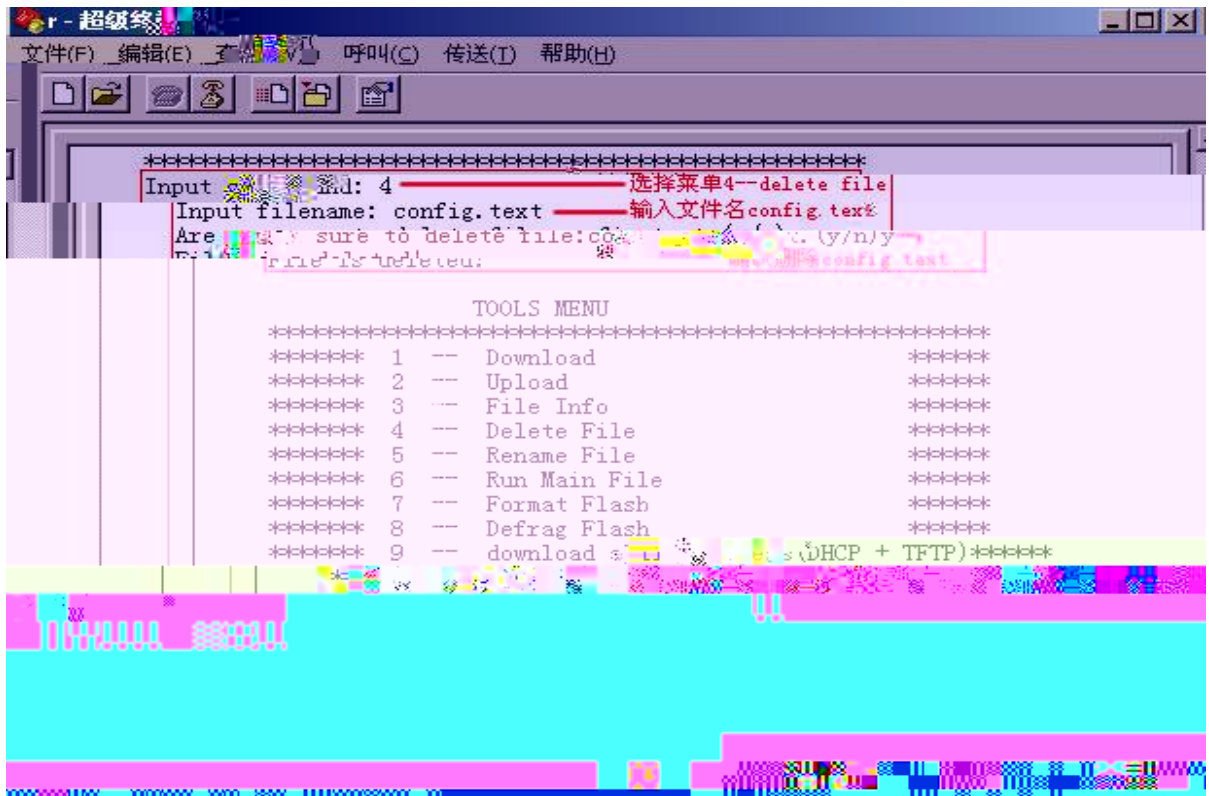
r - 超级终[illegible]

文件(F) 编辑(E) 查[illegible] 呼叫(C) 传送(T) 帮助(H)

**************************************************

Input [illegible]and: 4 选择菜单4--delete file

Input filename: config.text 输入文件名config.text

Are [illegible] sure to delete file:co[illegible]t.(y/n)y

Fi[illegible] file is deleted. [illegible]config.text

TOOLS MENU

**************************************************

****** 1 -- Download ******

****** 2 -- Upload ******

****** 3 -- File Info ******

****** 4 -- Delete File ******

****** 5 -- Rename File ******

****** 6 -- Run Main File ******

****** 7 -- Format Flash ******

****** 8 -- Defrag Flash ******

****** 9 -- download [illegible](DHCP + TFTP)******

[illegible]